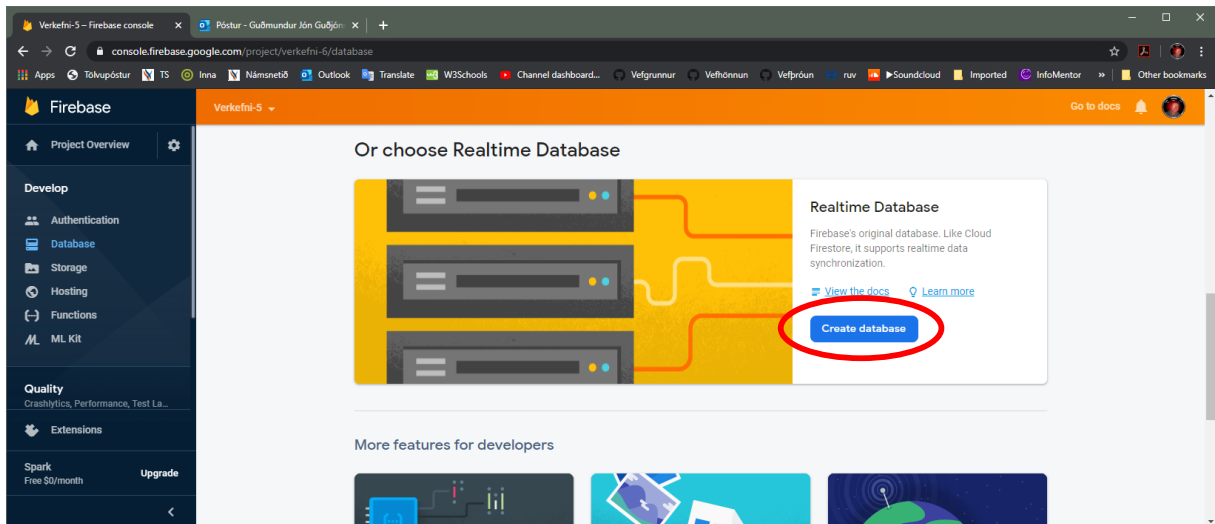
Verkefni-5 – Firebase console ×
Póstur - Guðmundur Jón Guðjóns ×
+

console.firebase.google.com/project/verkefni-6/database

Apps Tölvupóstur TS Inna Námsnetið Outlook Translate W3Schools Channel dashboard... Vefgrunnur Vefhönnun Vefþróun ruv Soundcloud Imported InfoMentor » Other bookmarks

Firebase
Verkefni-5
Go to docs

Project Overview

Develop
Authentication
Database
Storage
Hosting
Functions
ML Kit

Quality
Crashlytics, Performance, Test La...

Extensions

Spark
Free $0/month
Upgrade

Or choose Realtime Database

Realtime Database

Firebase's original database. Like Cloud Firestore, it supports realtime data synchronization.

View the docs
Learn more

Create database

More features for developers